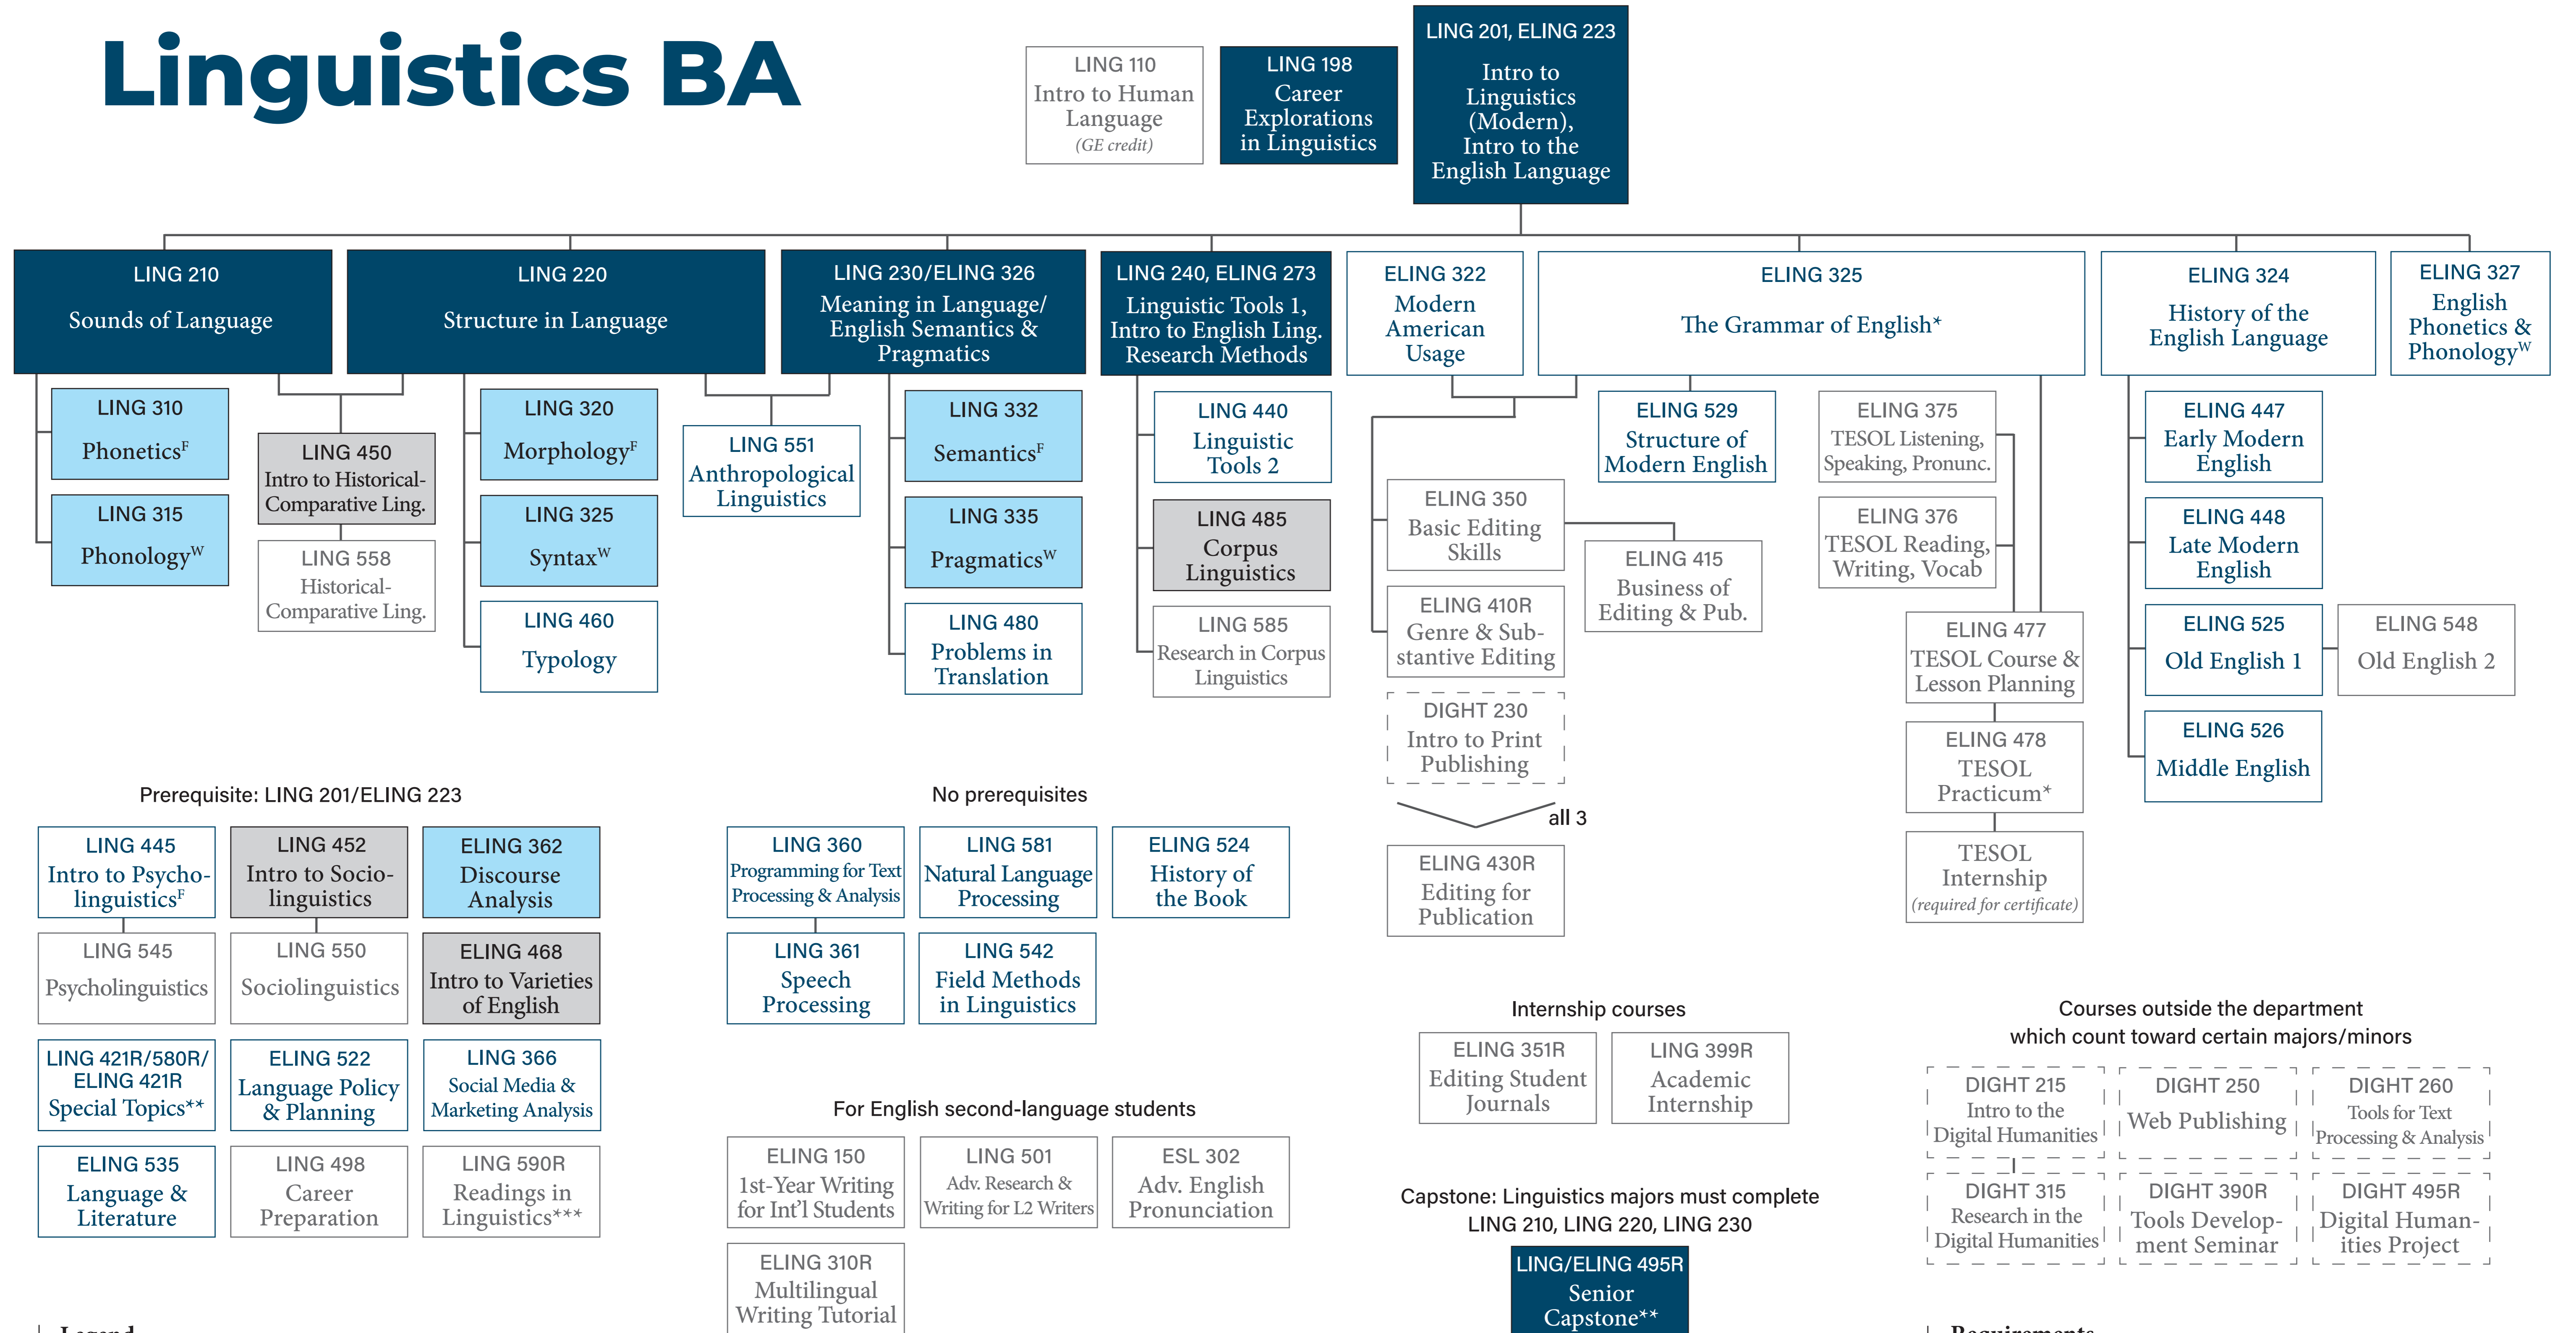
Linguistics BA

LING 110
Intro to Human Language
(GE credit)

LING 198
Career Explorations in Linguistics

LING 201, ELING 223
Intro to Linguistics (Modern), Intro to the English Language

LING 210
Sounds of Language

LING 220
Structure in Language

LING 230/ELING 326
Meaning in Language/ English Semantics & Pragmatics

LING 240, ELING 273
Linguistic Tools 1, Intro to English Ling. Research Methods

ELING 322
Modern American Usage

ELING 325
The Grammar of English*

ELING 324
History of the English Language

ELING 327
English Phonetics & Phonology$^W$

LING 310
Phonetics$^F$

LING 315
Phonology$^W$

LING 450
Intro to Historical-Comparative Ling.

LING 558
Historical-Comparative Ling.

LING 320
Morphology$^F$

LING 325
Syntax$^W$

LING 460
Typology

LING 551
Anthropological Linguistics

LING 332
Semantics$^F$

LING 335
Pragmatics$^W$

LING 480
Problems in Translation

LING 440
Linguistic Tools 2

LING 485
Corpus Linguistics

LING 585
Research in Corpus Linguistics

ELING 529
Structure of Modern English

ELING 375
TESOL Listening, Speaking, Pronunc.

ELING 376
TESOL Reading, Writing, Vocab

ELING 350
Basic Editing Skills

ELING 415
Business of Editing & Pub.

ELING 410R
Genre & Substantive Editing

DIGHT 230
Intro to Print Publishing

all 3

ELING 430R
Editing for Publication

ELING 477
TESOL Course & Lesson Planning

ELING 478
TESOL Practicum*

TESOL Internship
(required for certificate)

ELING 447
Early Modern English

ELING 448
Late Modern English

ELING 525
Old English 1

ELING 548
Old English 2

ELING 526
Middle English

Prerequisite: LING 201/ELING 223

LING 445
Intro to Psycholinguistics$^F$

LING 452
Intro to Sociolinguistics

ELING 362
Discourse Analysis

LING 545
Psycholinguistics

LING 550
Sociolinguistics

ELING 468
Intro to Varieties of English

LING 421R/580R/ ELING 421R
Special Topics**

ELING 522
Language Policy & Planning

LING 366
Social Media & Marketing Analysis

ELING 535
Language & Literature

LING 498
Career Preparation

LING 590R
Readings in Linguistics***

No prerequisites

LING 360
Programming for Text Processing & Analysis

LING 581
Natural Language Processing

ELING 524
History of the Book

LING 361
Speech Processing

LING 542
Field Methods in Linguistics

For English second-language students

ELING 150
1st-Year Writing for Int'l Students

LING 501
Adv. Research & Writing for L2 Writers

ESL 302
Adv. English Pronunciation

ELING 310R
Multilingual Writing Tutorial

Internship courses

ELING 351R
Editing Student Journals

LING 399R
Academic Internship

Capstone: Linguistics majors must complete LING 210, LING 220, LING 230

LING/ELING 495R
Senior Capstone**

Courses outside the department which count toward certain majors/minors

DIGHT 215
Intro to the Digital Humanities

DIGHT 250
Web Publishing

DIGHT 260
Tools for Text Processing & Analysis

DIGHT 315
Research in the Digital Humanities

DIGHT 390R
Tools Development Seminar

DIGHT 495R
Digital Humanities Project

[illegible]

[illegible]